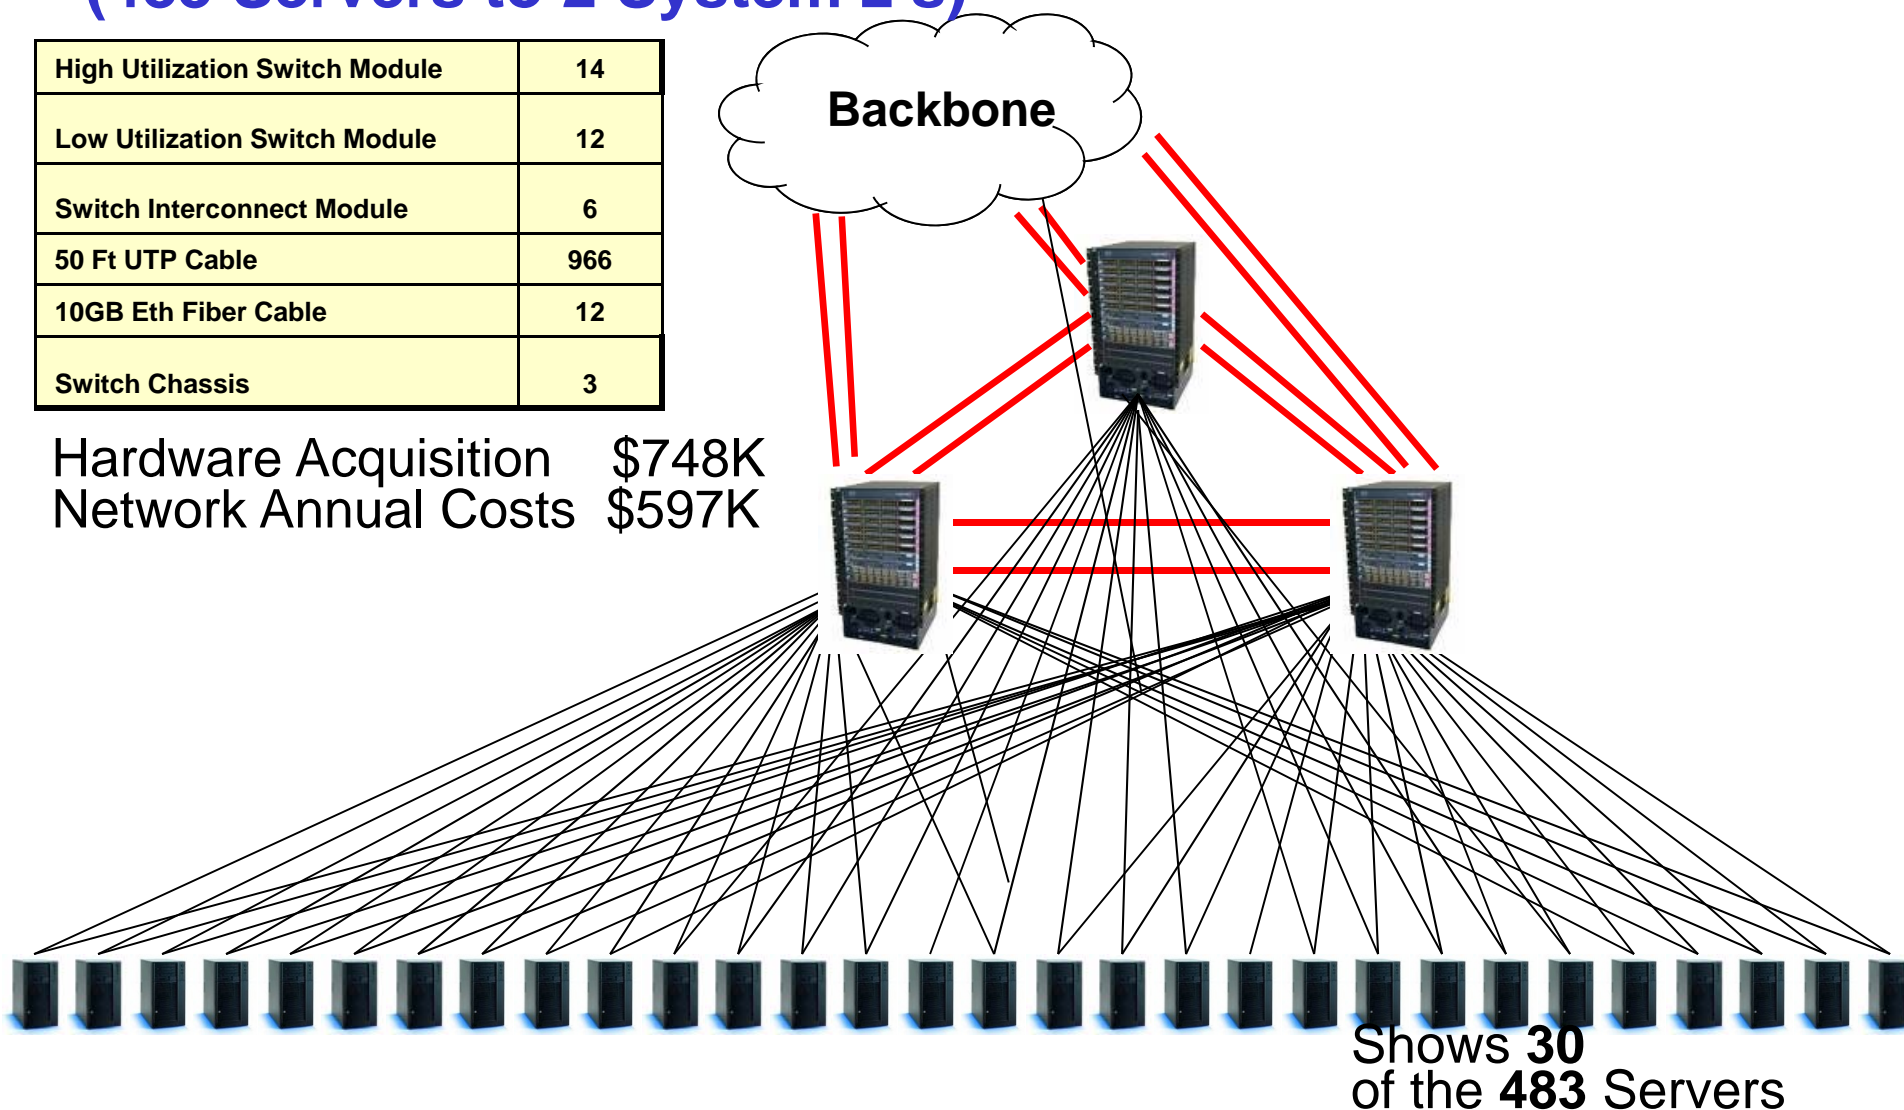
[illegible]

| High Utilization Switch Module | 14 |
|---|---|
| Low Utilization Switch Module | 12 |
| Switch Interconnect Module | 6 |
| 50 Ft UTP Cable | 966 |
| 10GB Eth Fiber Cable | 12 |
| Switch Chassis | 3 |

Hardware Acquisition $748K
Network Annual Costs $597K

Backbone

Shows 30 of the 483 Servers